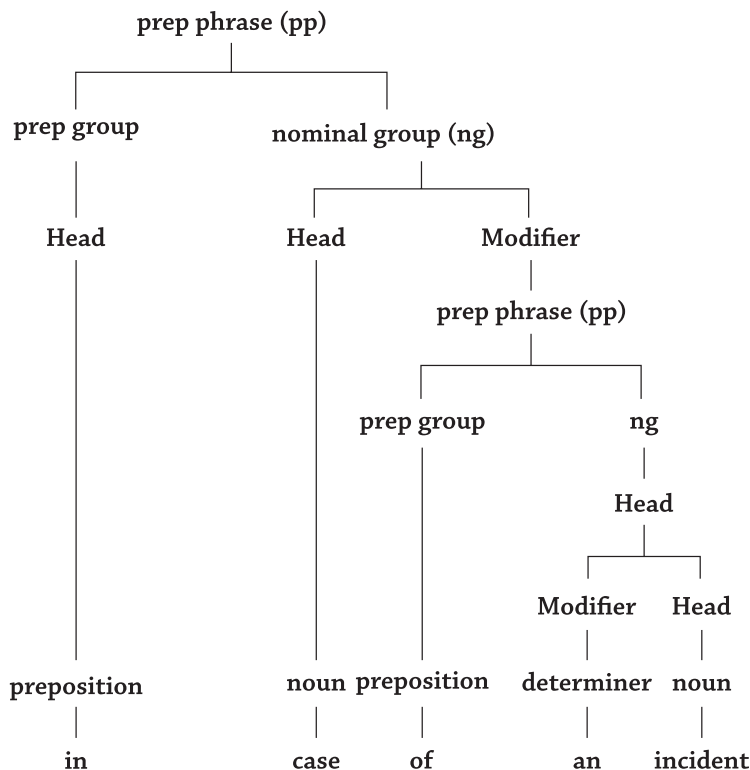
prep phrase (pp)

prep group

nominal group (ng)

Head

Head

Modifier

prep phrase (pp)

prep group

ng

Head

Modifier

Head

preposition

noun

preposition

determiner

noun

in

case

of

an

incident